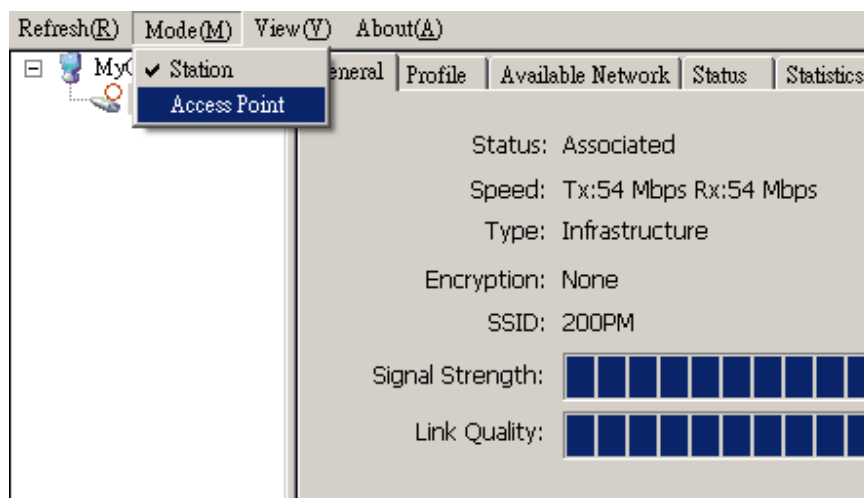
Refresh(R) Mode(M) View(V) About(A)

My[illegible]

✔ Station
Access Point

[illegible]eneral | Profile | Available Network | Status | Statistics

Status: Associated

Speed: Tx:54 Mbps Rx:54 Mbps

Type: Infrastructure

Encryption: None

SSID: 200PM

Signal Strength:

Link Quality: